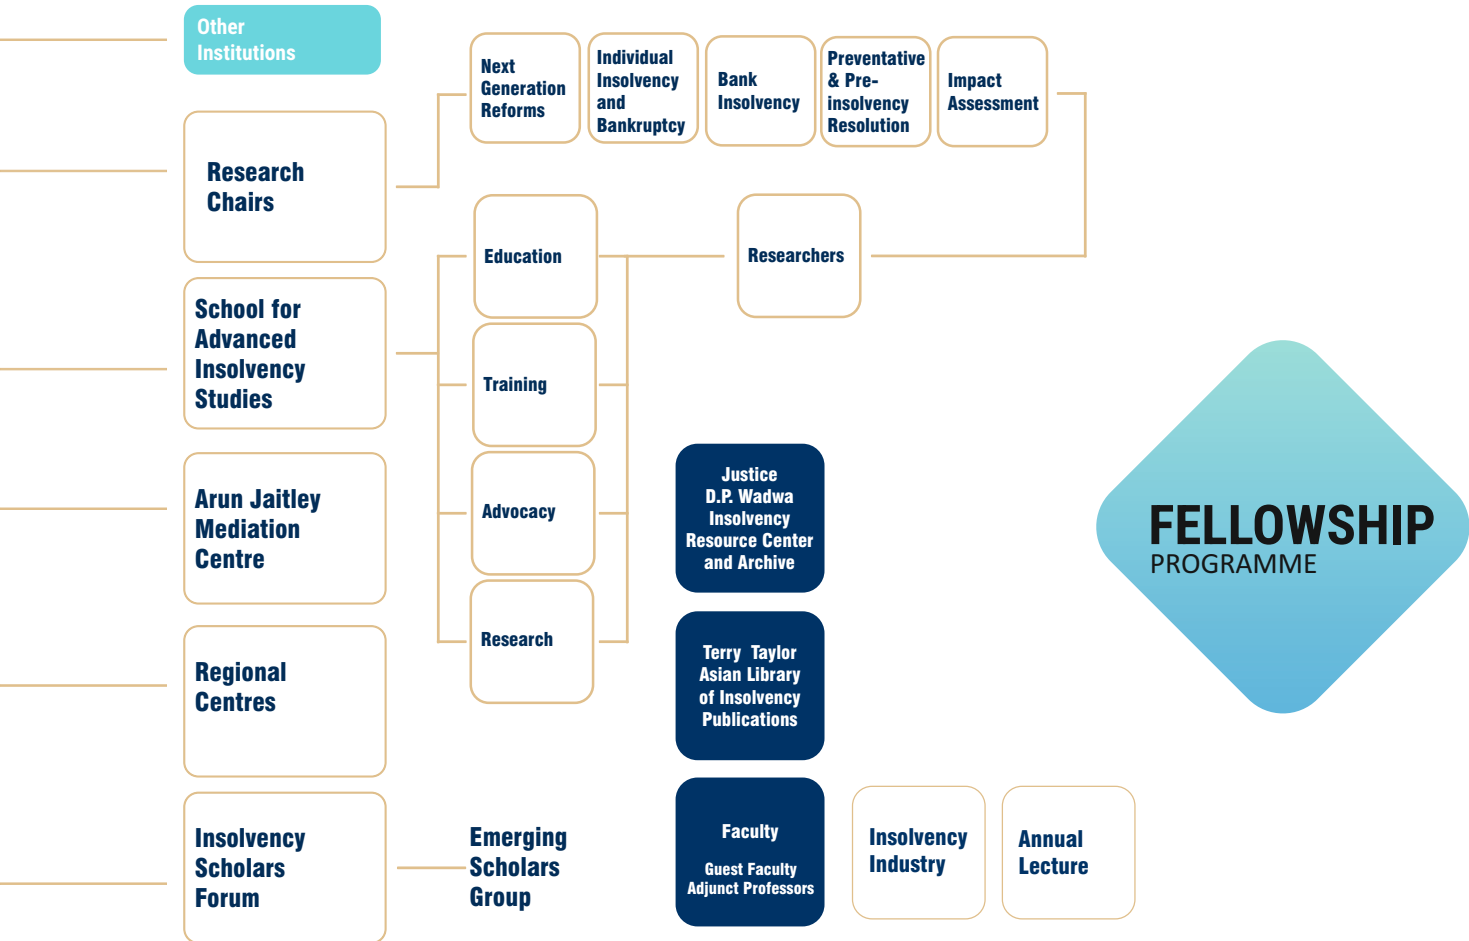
Other Institutions

Next Generation Reforms

Individual Insolvency and Bankruptcy

Bank Insolvency

Preventative & Pre-insolvency Resolution

Impact Assessment

Research Chairs

Education

Researchers

School for Advanced Insolvency Studies

Training

Advocacy

Justice D.P. Wadwa Insolvency Resource Center and Archive

Arun Jaitley Mediation Centre

Research

FELLOWSHIP
PROGRAMME

Regional Centres

Terry Taylor Asian Library of Insolvency Publications

Insolvency Scholars Forum

Emerging Scholars Group

Faculty

Guest Faculty
Adjunct Professors

Insolvency Industry

Annual Lecture